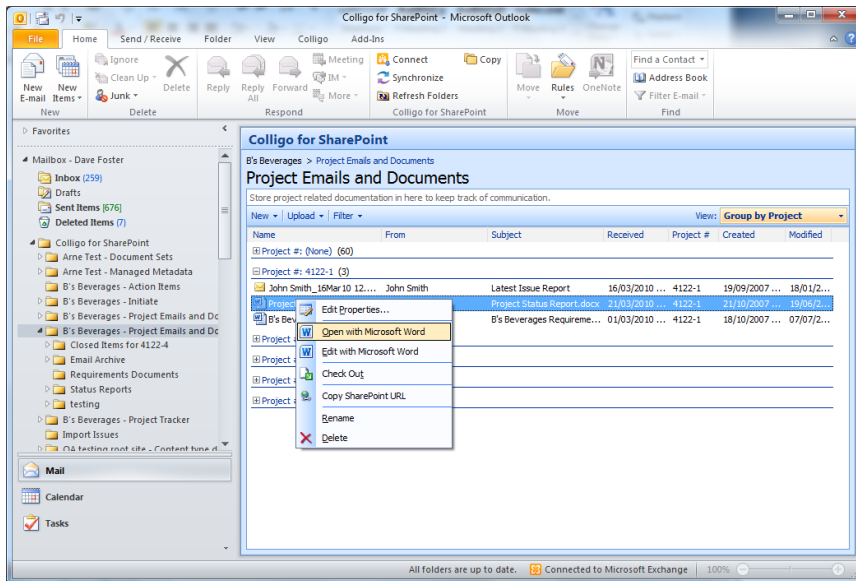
Colligo for SharePoint - Microsoft Outlook

File | Home | Send / Receive | Folder | View | Colligo | Add-Ins

New E-mail | New Items | Ignore | Clean Up | Junk | Delete | Reply | Reply All | Forward | Meeting | IM | More | Connect | Synchronize | Refresh Folders | Copy | Move | Rules | OneNote | Find a Contact | Address Book | Filter E-mail

New | Delete | Respond | Colligo for SharePoint | Move | Find

Favorites

Mailbox - Dave Foster
Inbox (259)
Drafts
Sent Items [676]
Deleted Items (7)
Colligo for SharePoint
Arne Test - Document Sets
Arne Test - Managed Metadata
B's Beverages - Action Items
B's Beverages - Initiate
B's Beverages - Project Emails and Do
B's Beverages - Project Emails and Do
Closed Items for 4122-4
Email Archive
Requirements Documents
Status Reports
testing
B's Beverages - Project Tracker
Import Issues
QA testing root site - Content type d

Mail
Calendar
Tasks

Colligo for SharePoint
B's Beverages > Project Emails and Documents
Project Emails and Documents
Store project related documentation in here to keep track of communication.

New | Upload | Filter | View: Group by Project

| Name | From | Subject | Received | Project # | Created | Modified |
|---|---|---|---|---|---|---|
| Project #: (None) (60) | | | | | | |
| Project #: 4122-1 (3) | | | | | | |
| John Smith_16Mar10 12.... | John Smith | Latest Issue Report | 16/03/2010 ... | 4122-1 | 19/09/2007 ... | 18/01/2... |
| Project | | Project Status Report.docx | 21/03/2010 ... | 4122-1 | 21/10/2007 ... | 19/06/2... |
| B's Bev | | B's Beverages Requireme... | 01/03/2010 ... | 4122-1 | 18/10/2007 ... | 07/07/2... |
| Project | | | | | | |
| Project | | | | | | |
| Project | | | | | | |
| Project | | | | | | |

Edit Properties...
Open with Microsoft Word
Edit with Microsoft Word
Check Out
Copy SharePoint URL
Rename
Delete

All folders are up to date. | Connected to Microsoft Exchange | 100%